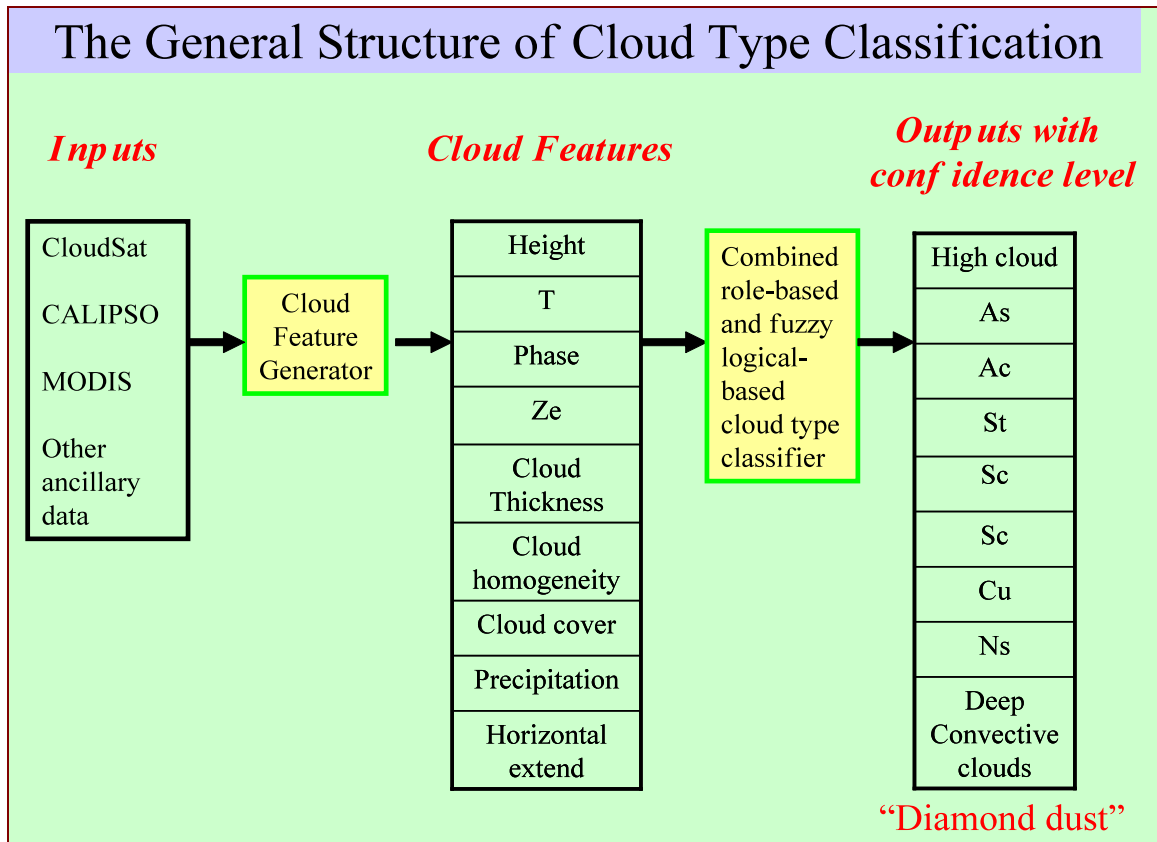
The General Structure of Cloud Type Classification

Inputs

Cloud Features

Outputs with confidence level

CloudSat

CALIPSO

MODIS

Other ancillary data

Cloud Feature Generator

Height

T

Phase

Ze

Cloud Thickness

Cloud homogeneity

Cloud cover

Precipitation

Horizontal extend

Combined role-based and fuzzy logical-based cloud type classifier

High cloud

As

Ac

St

Sc

Sc

Cu

Ns

Deep Convective clouds

"Diamond dust"